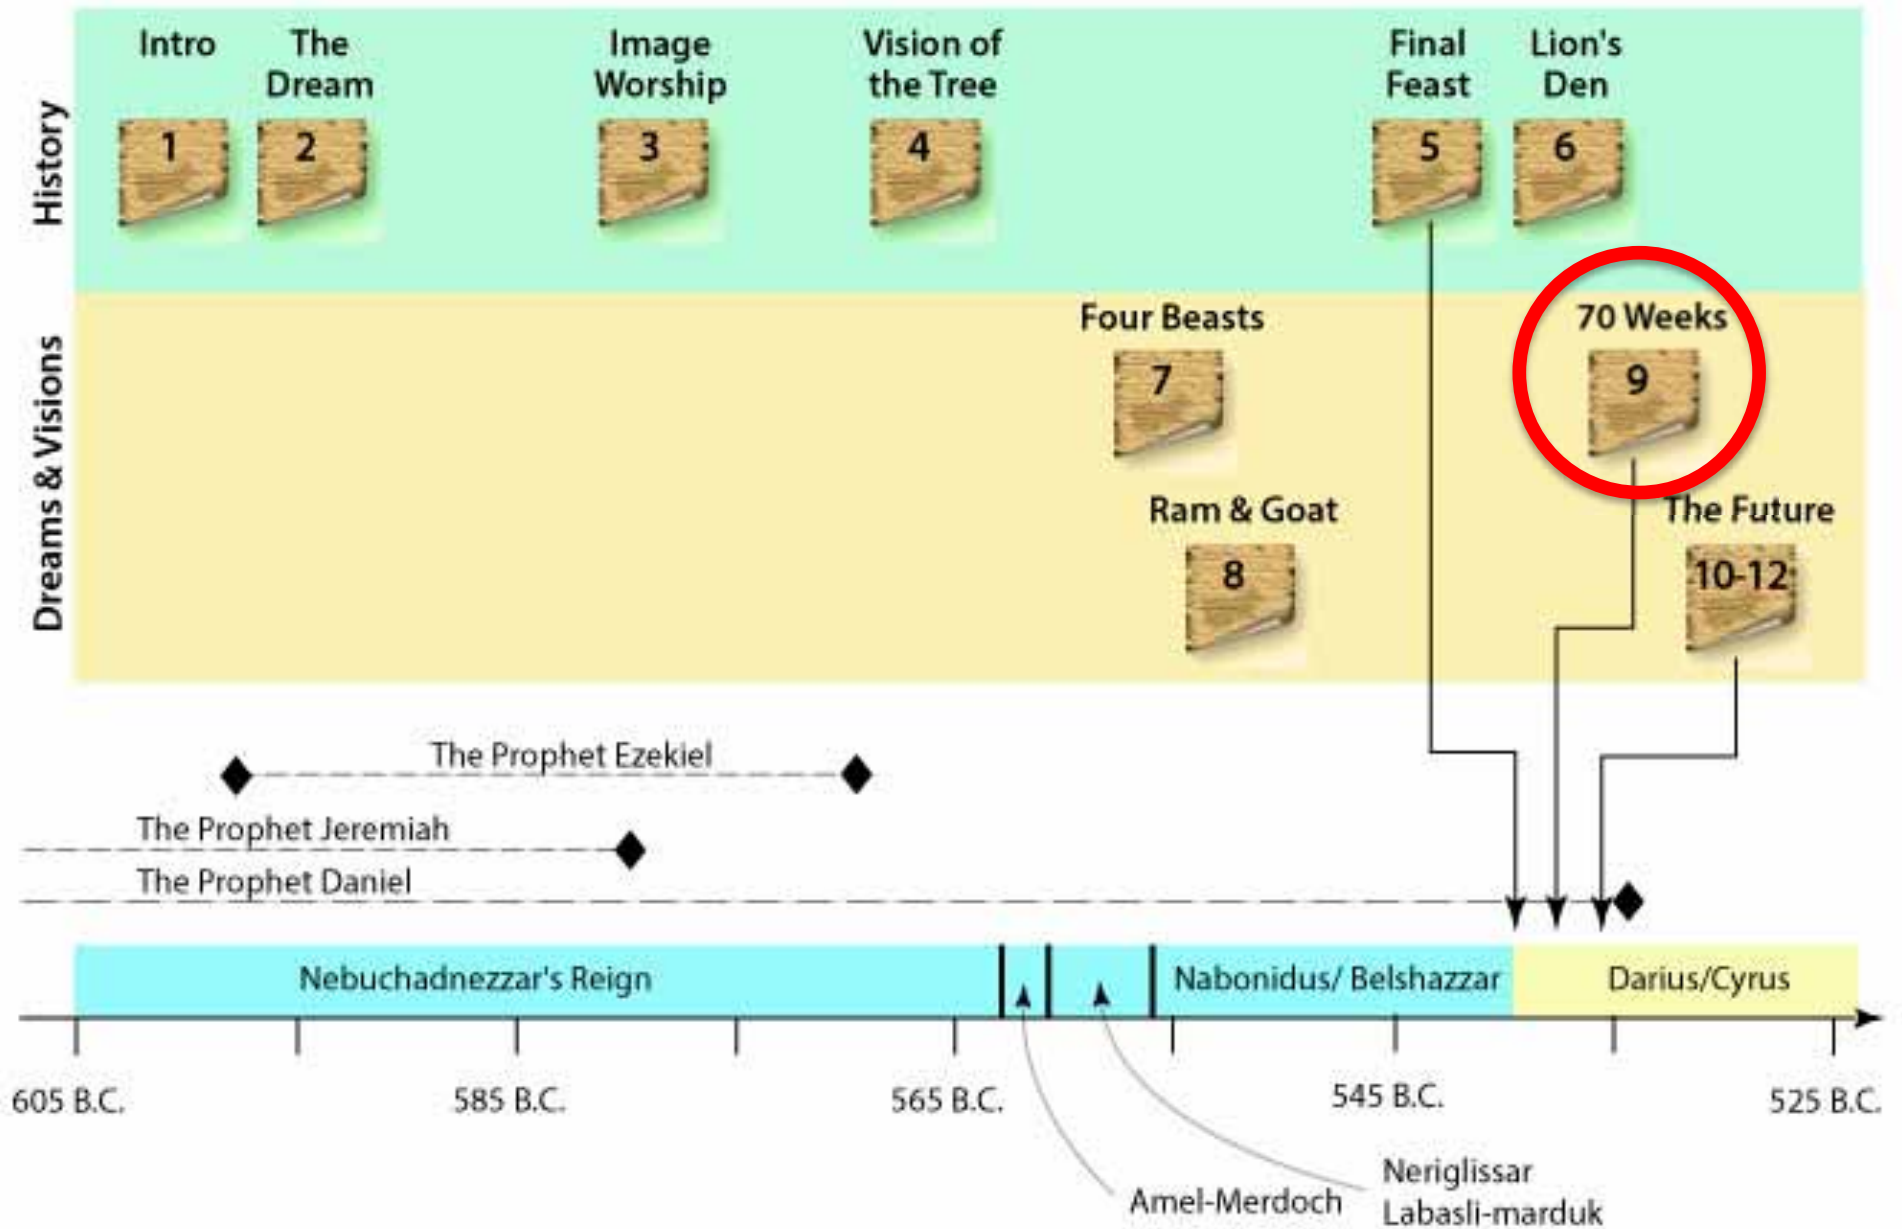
History

Intro
1

The Dream
2

Image Worship
3

Vision of the Tree
4

Final Feast
5

Lion's Den
6

Dreams & Visions

Four Beasts
7

70 Weeks
9

Ram & Goat
8

The Future
10-12

The Prophet Ezekiel

The Prophet Jeremiah

The Prophet Daniel

Nebuchadnezzar's Reign

Nabonidus/ Belshazzar

Darius/Cyrus

605 B.C.

585 B.C.

565 B.C.

545 B.C.

525 B.C.

Amel-Merdoch

Neriglissar
Labasli-marduk